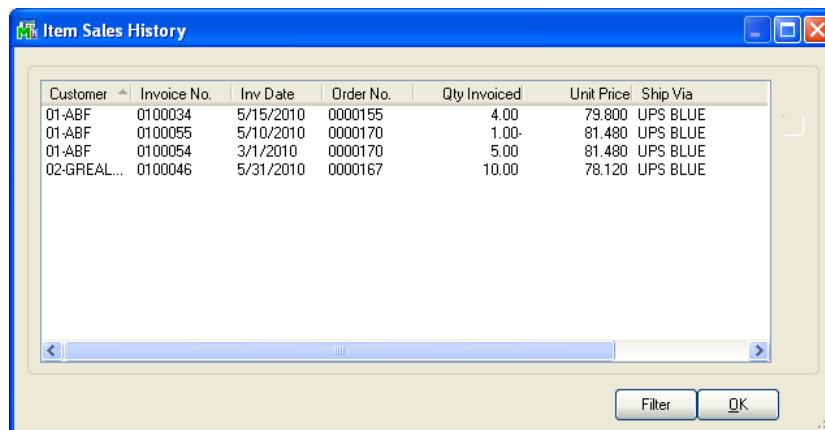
Item Sales History

| Customer | Invoice No. | Inv Date | Order No. | Qty Invoiced | Unit Price | Ship Via |
|---|---|---|---|---|---|---|
| 01-ABF | 0100034 | 5/15/2010 | 0000155 | 4.00 | 79.800 | UPS BLUE |
| 01-ABF | 0100055 | 5/10/2010 | 0000170 | 1.00- | 81.480 | UPS BLUE |
| 01-ABF | 0100054 | 3/1/2010 | 0000170 | 5.00 | 81.480 | UPS BLUE |
| 02-GREAL... | 0100046 | 5/31/2010 | 0000167 | 10.00 | 78.120 | UPS BLUE |

Filter
OK